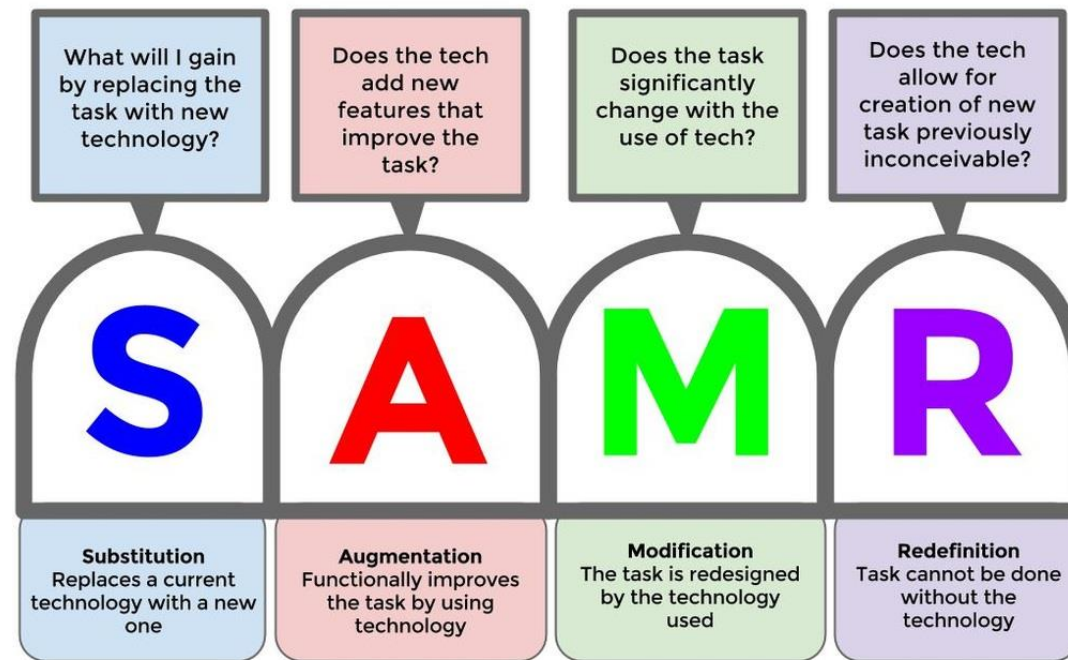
What will I gain by replacing the task with new technology?

Does the tech add new features that improve the task?

Does the task significantly change with the use of tech?

Does the tech allow for creation of new task previously inconceivable?

S

A

M

R

**Substitution**
Replaces a current technology with a new one

**Augmentation**
Functionally improves the task by using technology

**Modification**
The task is redesigned by the technology used

**Redefinition**
Task cannot be done without the technology